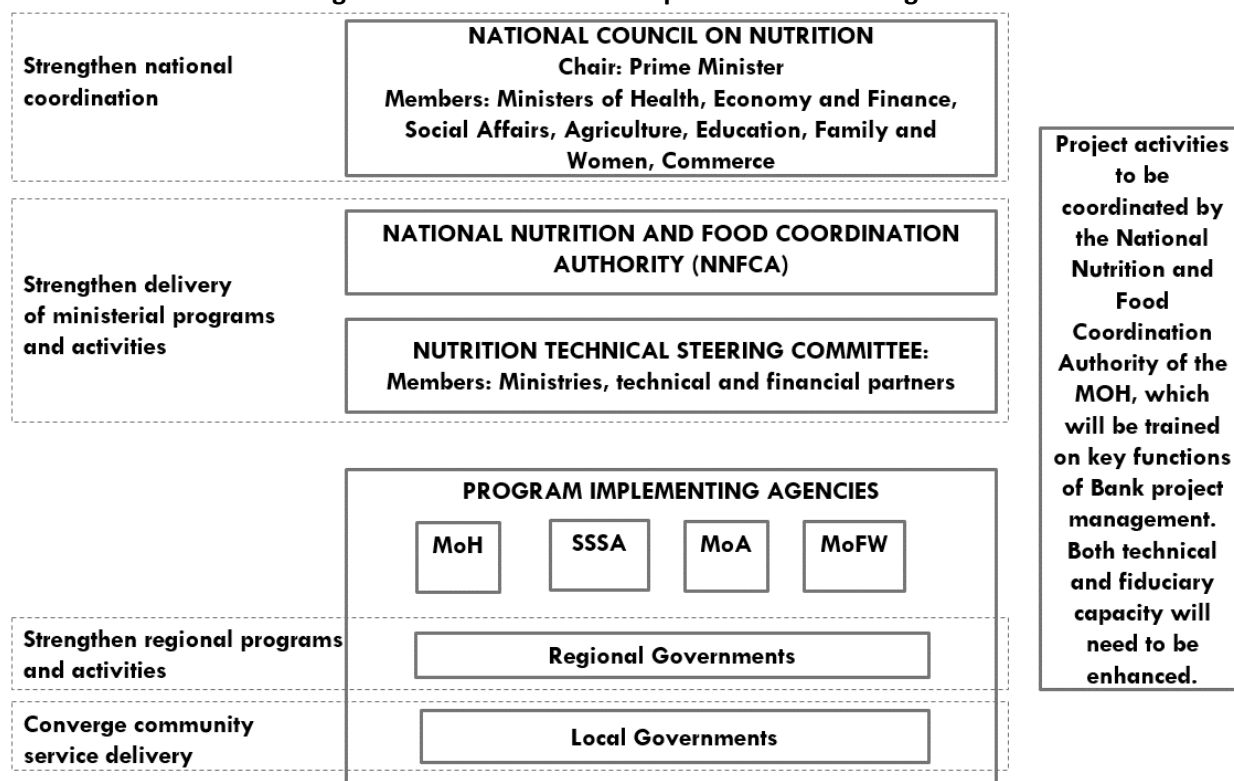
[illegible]

Strengthen national coordination

NATIONAL COUNCIL ON NUTRITION
Chair: Prime Minister
Members: Ministers of Health, Economy and Finance, Social Affairs, Agriculture, Education, Family and Women, Commerce

Strengthen delivery of ministerial programs and activities

NATIONAL NUTRITION AND FOOD COORDINATION AUTHORITY (NNFCA)

NUTRITION TECHNICAL STEERING COMMITTEE:
Members: Ministries, technical and financial partners

PROGRAM IMPLEMENTING AGENCIES

MoH

SSSA

MoA

MoFW

Strengthen regional programs and activities

Regional Governments

Converge community service delivery

Local Governments

Project activities to be coordinated by the National Nutrition and Food Coordination Authority of the MOH, which will be trained on key functions of Bank project management. Both technical and fiduciary capacity will need to be enhanced.